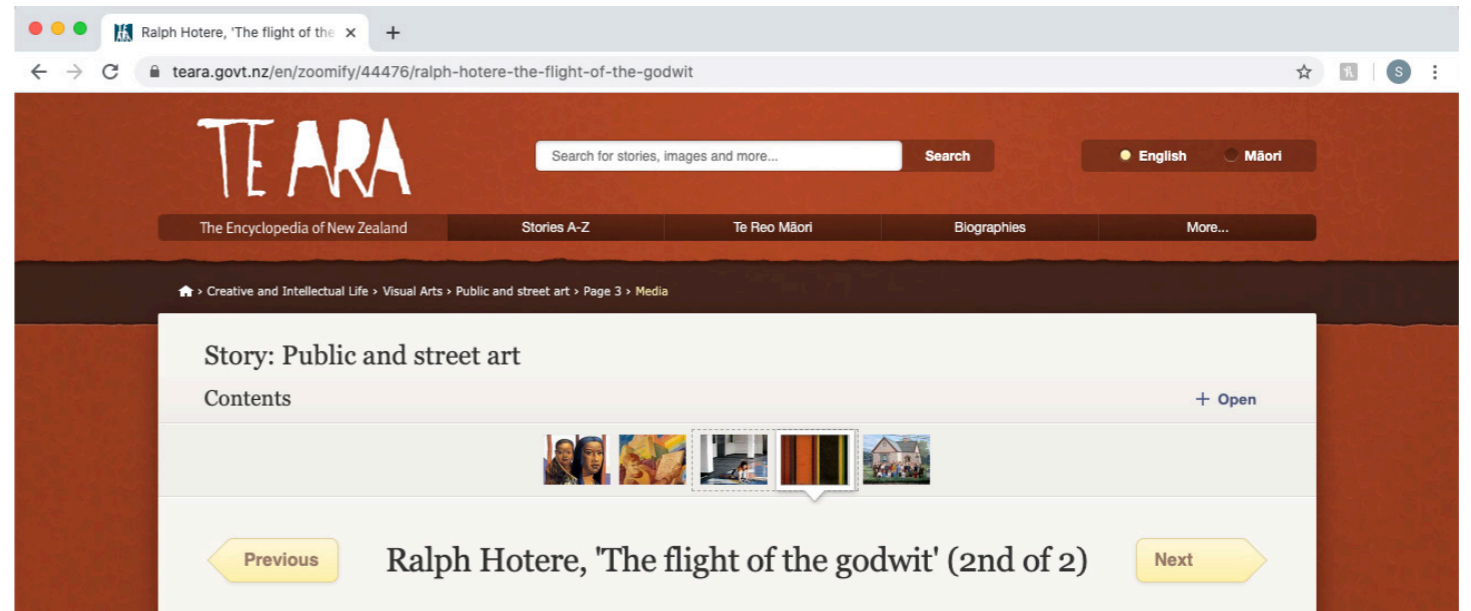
Ralph Hotere, 'The flight of the ×
+
teara.govt.nz/en/zoomify/44476/ralph-hotere-the-flight-of-the-godwit
S

TE ARA
Search for stories, images and more...
Search
English
Māori

The Encyclopedia of New Zealand
Stories A-Z
Te Reo Māori
Biographies
More...

› Creative and Intellectual Life › Visual Arts › Public and street art › Page 3 › Media

Story: Public and street art
Contents
+ Open

Previous
Ralph Hotere, 'The flight of the godwit' (2nd of 2)
Next